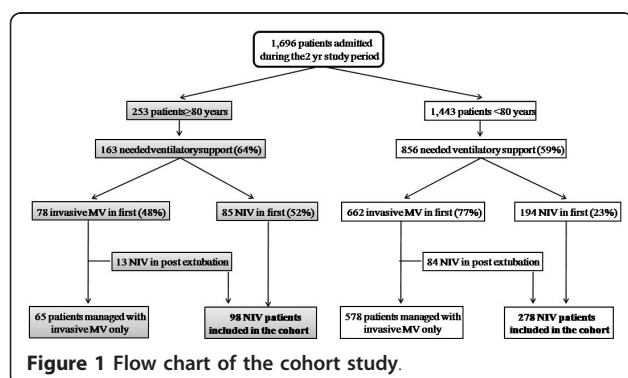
1,696 patients admitted during the 2 yr study period

253 patients≥80 years

1,443 patients <80 years

163 needed ventilatory support (64%)

856 needed ventilatory support (59%)

78 invasive MV in first (48%)

85 NIV in first (52%)

662 invasive MV in first (77%)

194 NIV in first (23%)

13 NIV in post extubation

84 NIV in post extubation

65 patients managed with invasive MV only

98 NIV patients included in the cohort

578 patients managed with invasive MV only

278 NIV patients included in the cohort

Figure 1 Flow chart of the cohort study.